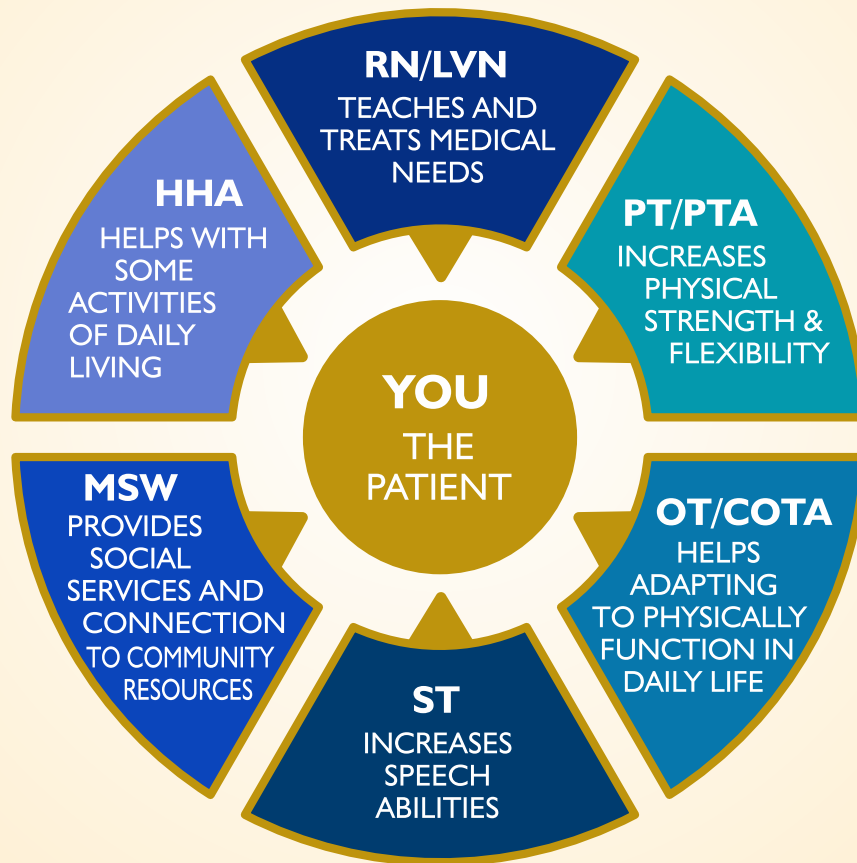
RN/LVN
TEACHES AND TREATS MEDICAL NEEDS

PT/PTA
INCREASES PHYSICAL STRENGTH & FLEXIBILITY

OT/COTA
HELPS ADAPTING TO PHYSICALLY FUNCTION IN DAILY LIFE

ST
INCREASES SPEECH ABILITIES

MSW
PROVIDES SOCIAL SERVICES AND CONNECTION TO COMMUNITY RESOURCES

HHA
HELPS WITH SOME ACTIVITIES OF DAILY LIVING

YOU
THE PATIENT